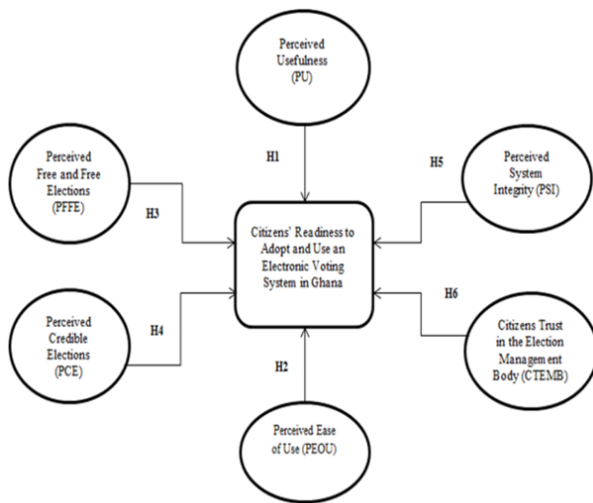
Perceived Usefulness (PU)

Perceived Free and Free Elections (PFFE)

H1

H5

Perceived System Integrity (PSI)

H3

Citizens' Readiness to Adopt and Use an Electronic Voting System in Ghana

Perceived Credible Elections (PCE)

H4

H6

Citizens Trust in the Election Management Body (CTEMB)

H2

Perceived Ease of Use (PEOU)